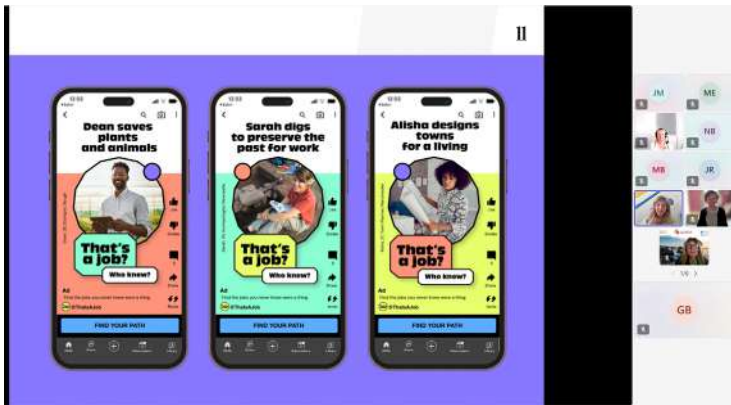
11

Dean saves plants and animals

That's a job?

Who knew?

FIND YOUR PATH

Sarah digs to preserve the past for work

That's a job?

Who knew?

FIND YOUR PATH

Alisha designs towns for a living

That's a job?

Who knew?

FIND YOUR PATH

JM
ME
NB
MB
JR
GB